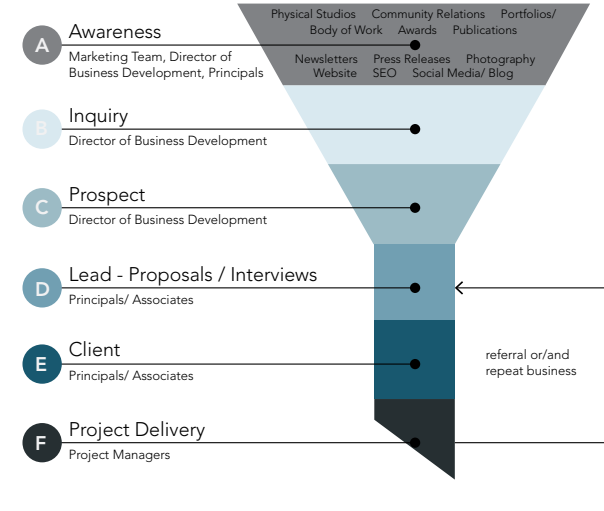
A
Awareness
Marketing Team, Director of Business Development, Principals

Physical Studios Community Relations Portfolios/ Body of Work Awards Publications
Newsletters Press Releases Photography Website SEO Social Media/ Blog

B
Inquiry
Director of Business Development

C
Prospect
Director of Business Development

D
Lead - Proposals / Interviews
Principals/ Associates

E
Client
Principals/ Associates

referral or/and repeat business

F
Project Delivery
Project Managers